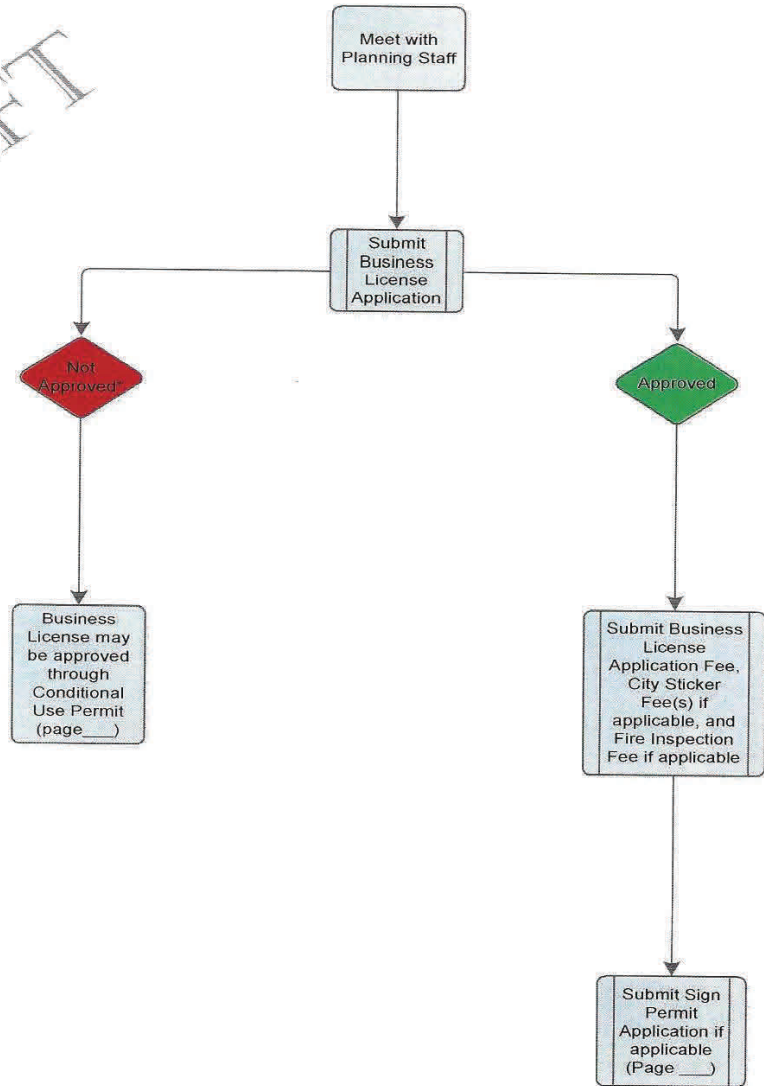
FT

Meet with Planning Staff

Submit Business License Application

Not Approved*

Approved

Business License may be approved through Conditional Use Permit (page___)

Submit Business License Application Fee, City Sticker Fee(s) if applicable, and Fire Inspection Fee if applicable

Submit Sign Permit Application if applicable (Page ___)